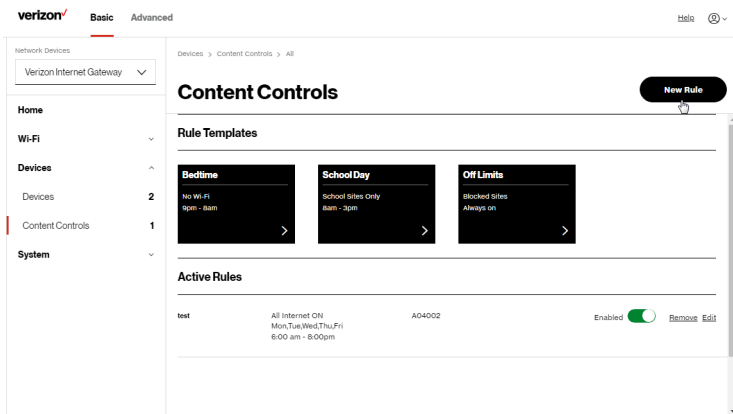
verizon✓ Basic Advanced

Help

Network Devices

Verizon Internet Gateway

Home

Wi-Fi

Devices

Devices 2

Content Controls 1

System

Devices > Content Controls > All

Content Controls

New Rule

Rule Templates

Bedtime
No Wi-Fi
9pm - 8am

School Day
School Sites Only
8am - 3pm

Off Limits
Blocked Sites
Always on

Active Rules

test

All Internet ON
Mon,Tue,Wed,Thu,Fri
6:00 am - 8:00pm

A04002

Enabled

Remove Edit